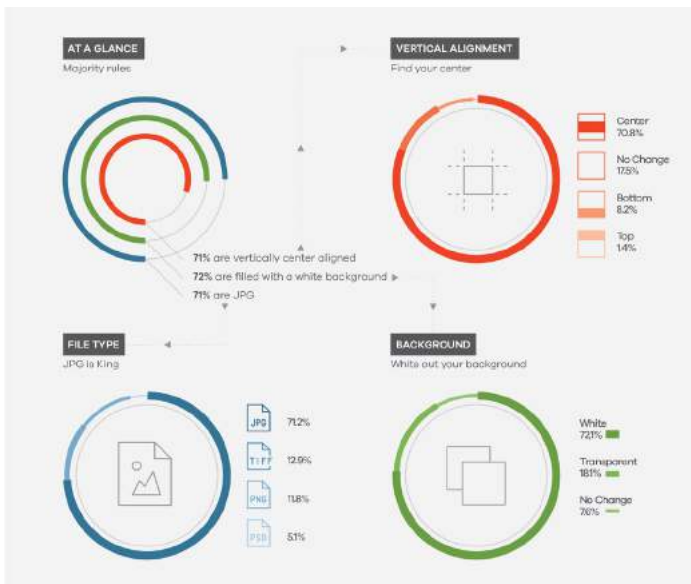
AT A GLANCE
Majority rules

71% are vertically center aligned
72% are filled with a white background
71% are JPG

VERTICAL ALIGNMENT
Find your center

Center
70.8%

No Change
17.5%

Bottom
8.2%

Top
1.4%

FILE TYPE
JPG is King

JPG 71.2%
TIFF 12.9%
PNG 11.8%
PSD 5.1%

BACKGROUND
White out your background

White
72.1%

Transparent
18.1%

No Change
7.6%